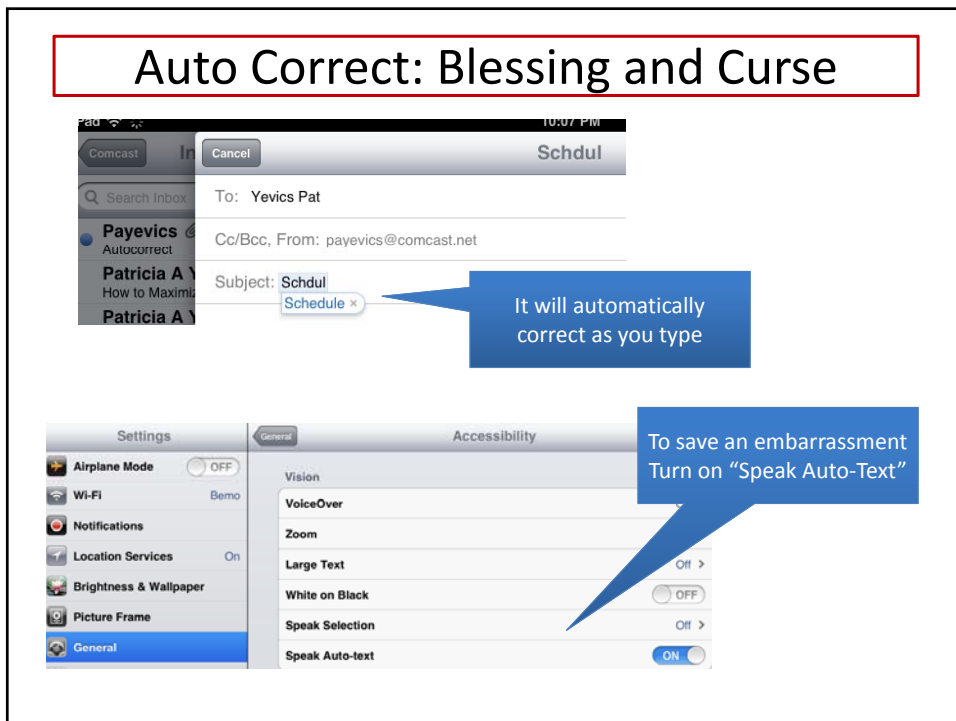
Auto Correct: Blessing and Curse

iPad

10:07 PM

Comcast

In

Cancel

Schdul

Search Inbox

To: Yevics Pat

Payevics

Autocorrect

Cc/Bcc, From: payevics@comcast.net

Patricia A Y

How to Maximiz

Subject: Schdul

Schedule ×

Patricia A Y

It will automatically correct as you type

Settings

General

Accessibility

To save an embarrassment Turn on "Speak Auto-Text"

Airplane Mode

OFF

Vision

Wi-Fi

Bemo

VoiceOver

Notifications

Zoom

Location Services

On

Large Text

Off

Brightness & Wallpaper

White on Black

OFF

Picture Frame

Speak Selection

Off

General

Speak Auto-text

ON